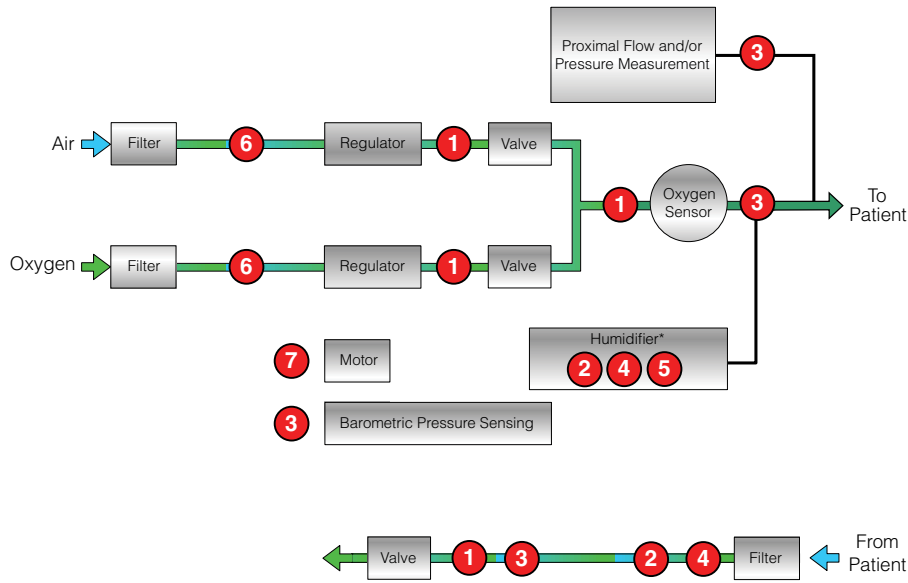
Proximal Flow and/or Pressure Measurement

3

Air

Filter

6

Regulator

1

Valve

1

Oxygen Sensor

3

To Patient

Oxygen

Filter

6

Regulator

1

Valve

Humidifier*

2 4 5

7

Motor

3

Barometric Pressure Sensing

Valve

1

3

2

4

Filter

From Patient